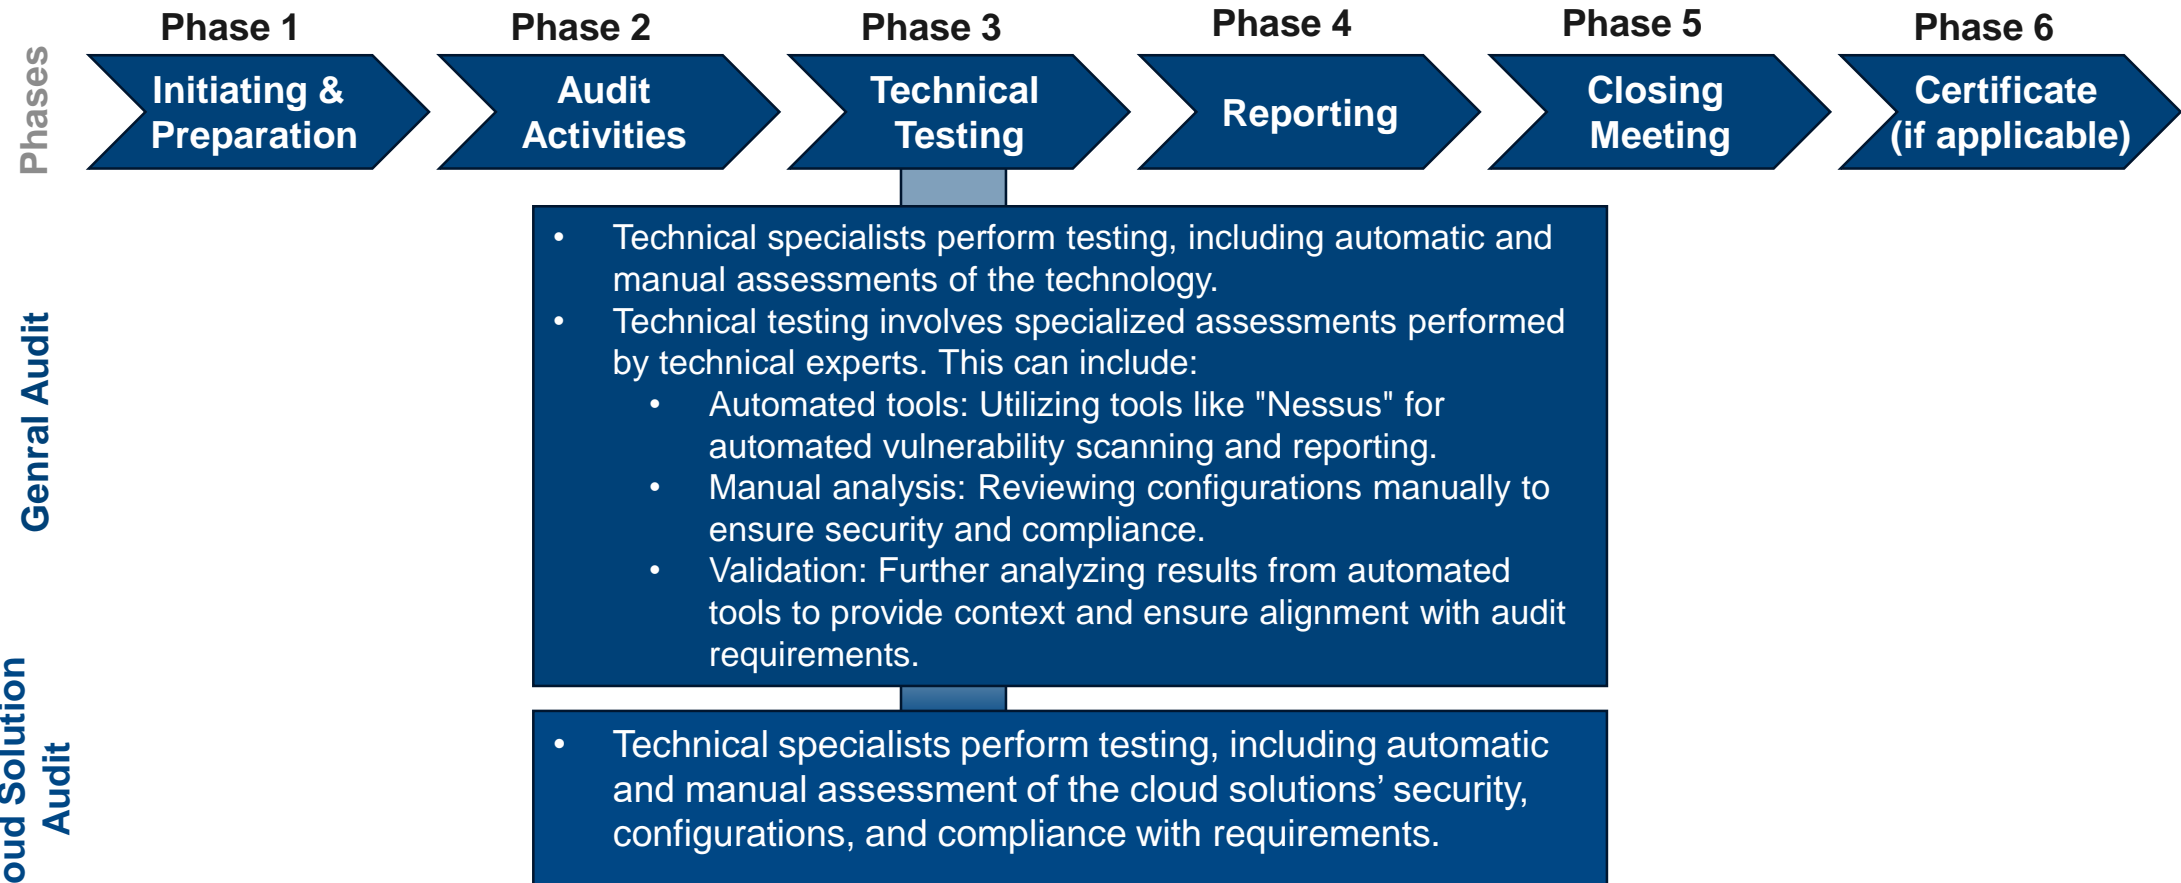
Phases

Phase 1
Initiating & Preparation

Phase 2
Audit Activities

Phase 3
Technical Testing

Phase 4
Reporting

Phase 5
Closing Meeting

Phase 6
Certificate (if applicable)

Genral Audit

• Technical specialists perform testing, including automatic and manual assessments of the technology.
• Technical testing involves specialized assessments performed by technical experts. This can include:
  • Automated tools: Utilizing tools like "Nessus" for automated vulnerability scanning and reporting.
  • Manual analysis: Reviewing configurations manually to ensure security and compliance.
  • Validation: Further analyzing results from automated tools to provide context and ensure alignment with audit requirements.

oud Solution Audit

• Technical specialists perform testing, including automatic and manual assessment of the cloud solutions' security, configurations, and compliance with requirements.